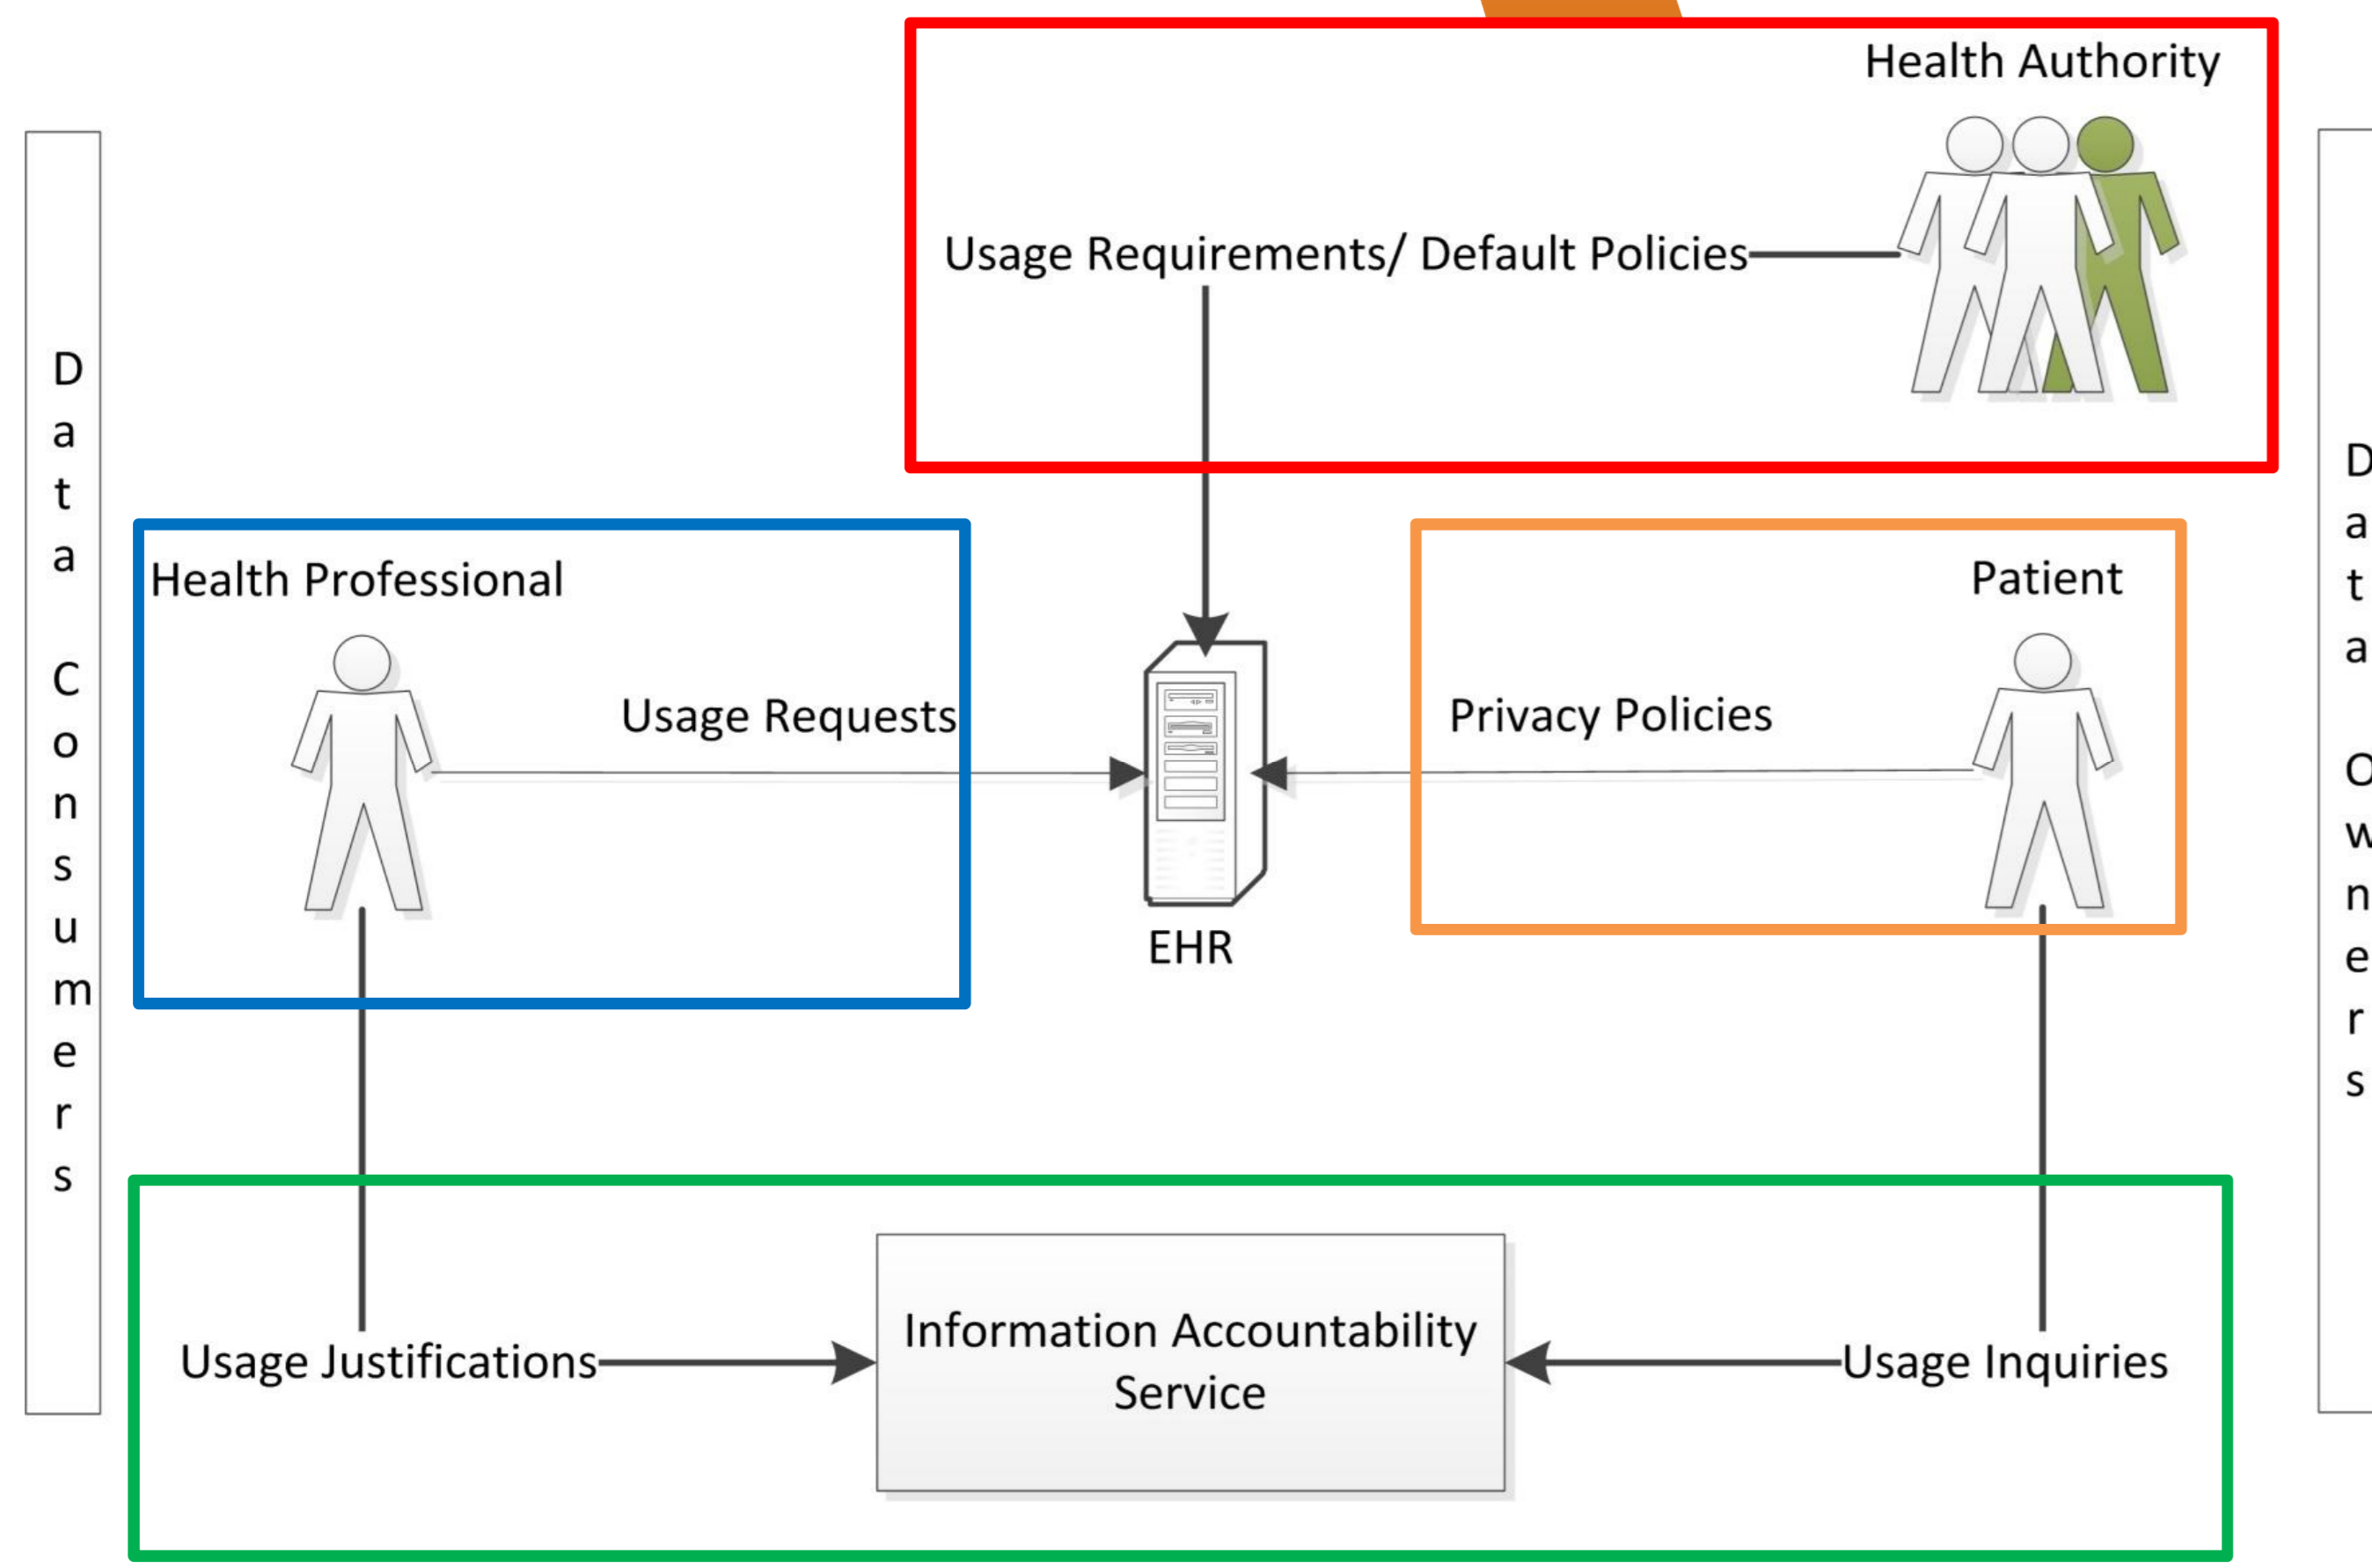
Data Consumers

Health Authority

Usage Requirements/ Default Policies

Health Professional

Usage Requests

EHR

Patient

Privacy Policies

Data Owners

Usage Justifications

Information Accountability Service

Usage Inquiries